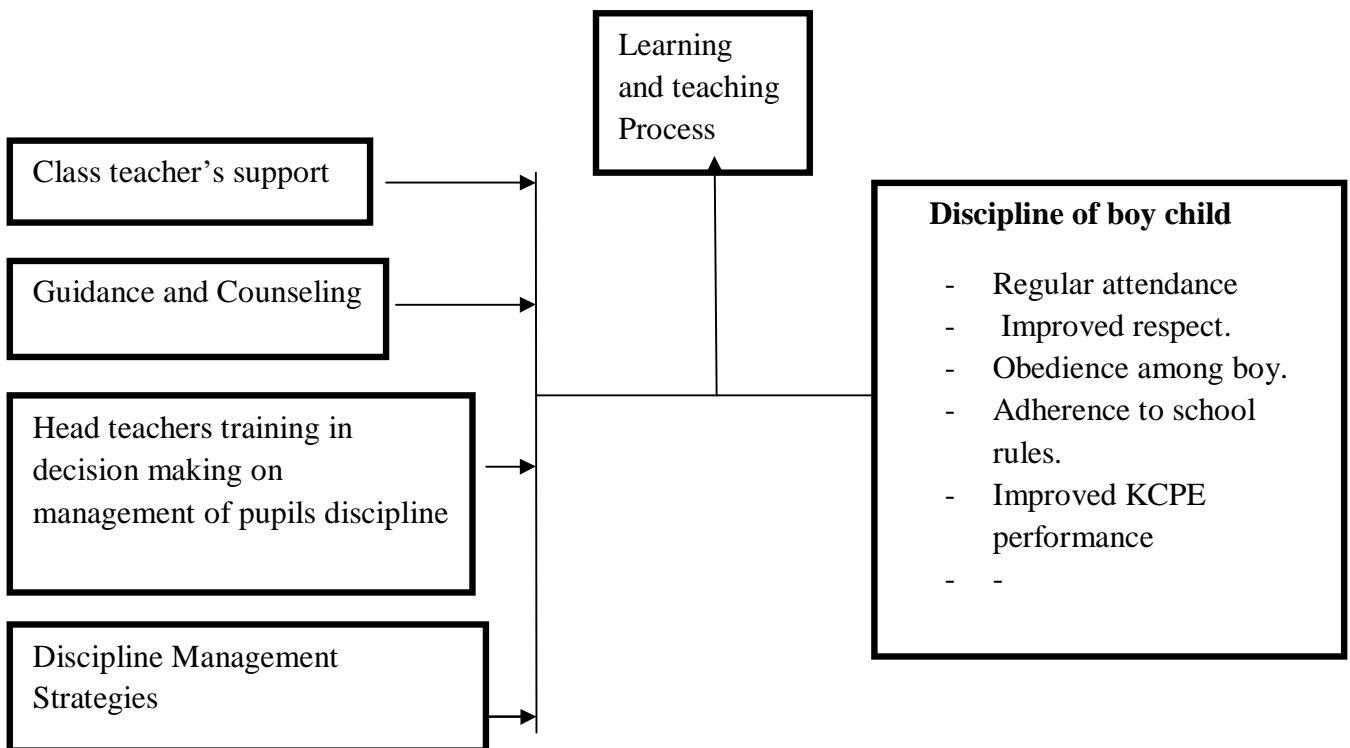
Learning and teaching Process

Class teacher's support

Guidance and Counseling

Head teachers training in decision making on management of pupils discipline

Discipline Management Strategies

**Discipline of boy child**

- Regular attendance
- Improved respect.
- Obedience among boy.
- Adherence to school rules.
- Improved KCPE performance
- -